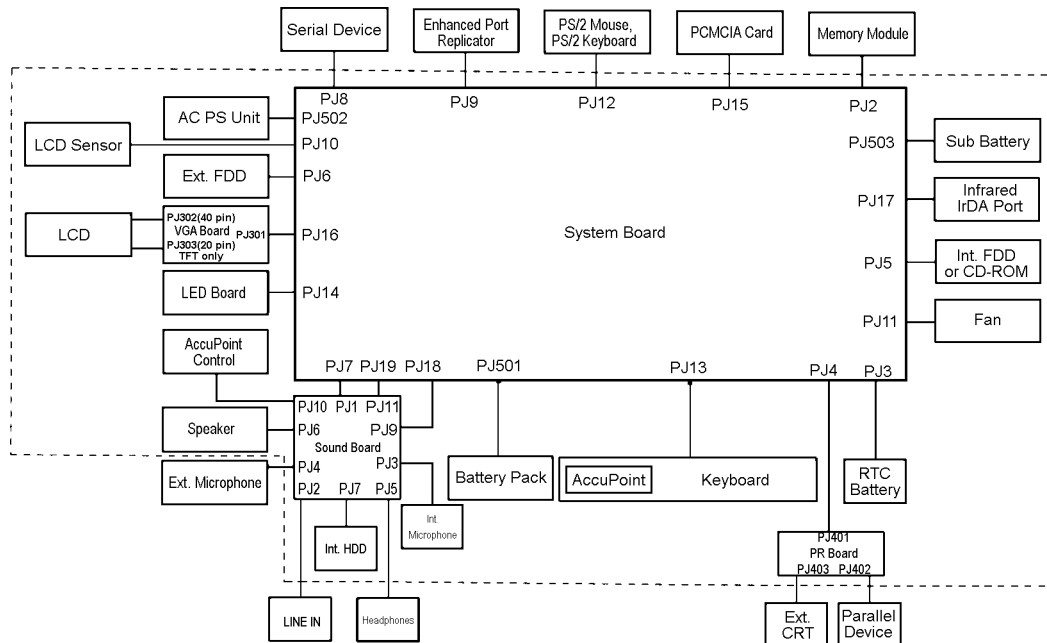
Serial Device

Enhanced Port Replicator

PS/2 Mouse, PS/2 Keyboard

PCMCIA Card

Memory Module

PJ8

PJ9

PJ12

PJ15

PJ2

AC PS Unit

PJ502

LCD Sensor

PJ10

PJ503

Sub Battery

Ext. FDD

PJ6

PJ17

Infrared IrDA Port

LCD

PJ302(40 pin) VGA Board PJ301 PJ303(20 pin) TFT only

PJ16

System Board

PJ5

Int. FDD or CD-ROM

LED Board

PJ14

PJ11

Fan

AccuPoint Control

PJ7 PJ19 PJ18

PJ501

PJ13

PJ4

PJ3

Speaker

PJ10 PJ1 PJ11

PJ6

Sound Board

PJ9

Ext. Microphone

PJ4

PJ3

PJ2 PJ7 PJ5

Battery Pack

AccuPoint

Keyboard

RTC Battery

Int. HDD

Int Microphone

PJ401 PR Board PJ403 PJ402

LINE IN

Headphones

Ext. CRT

Parallel Device